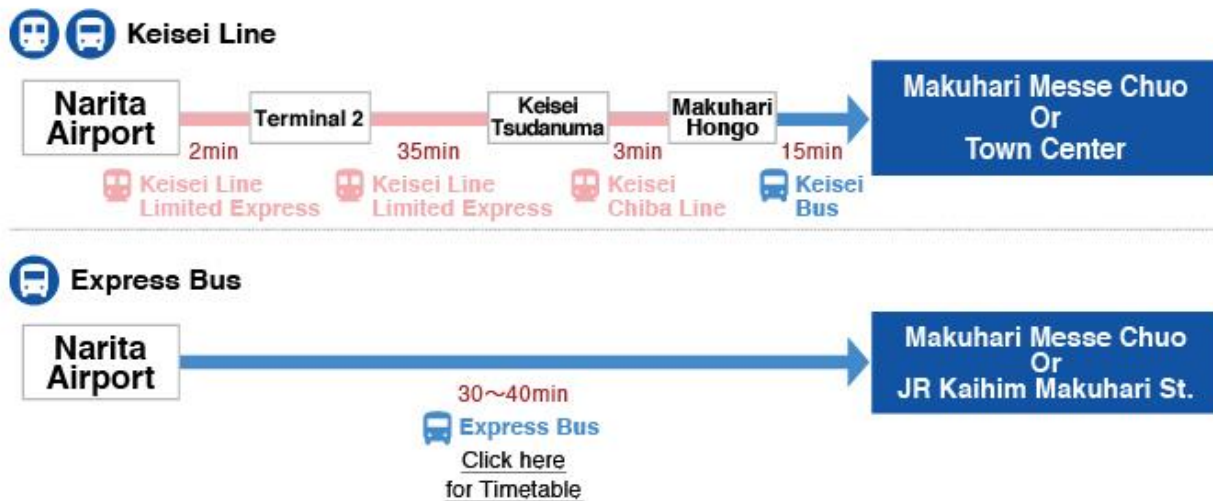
Keisei Line

Narita Airport

2min
Keisei Line Limited Express

Terminal 2

35min
Keisei Line Limited Express

Keisei Tsudanuma

3min
Keisei Chiba Line

Makuhari Hongo

15min
Keisei Bus

Makuhari Messe Chuo Or Town Center

Express Bus

Narita Airport

30～40min
Express Bus
Click here for Timetable

Makuhari Messe Chuo Or JR Kaihim Makuhari St.